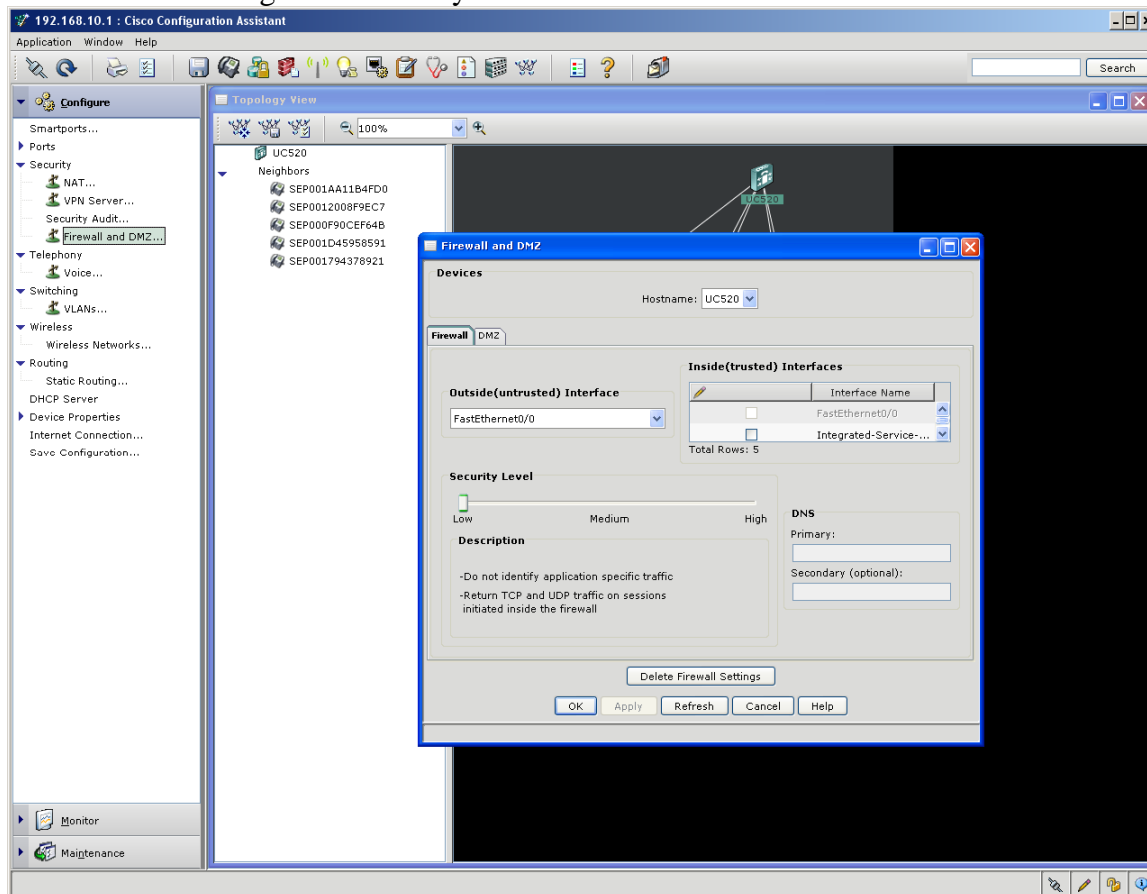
192.168.10.1 : Cisco Configuration Assistant

Application Window Help

Search

Configure

Smartports...
Ports
Security
NAT...
VPN Server...
Security Audit...
Firewall and DMZ...
Telephony
Voice...
Switching
VLANs...
Wireless
Wireless Networks...
Routing
Static Routing...
DHCP Server
Device Properties
Internet Connection...
Save Configuration...

Monitor

Maintenance

Topology View

100%

UC520
Neighbors
SEP001AA11B4FD0
SEP0012008F9EC7
SEP000F90CEF64B
SEP001D45958591
SEP001794378921

UC520

Firewall and DMZ

Devices

Hostname: UC520

Firewall DMZ

Outside(untrusted) Interface

FastEthernet0/0

Inside(trusted) Interfaces

| | Interface Name |
|---|---|
| | FastEthernet0/0 |
| | Integrated-Service-... |

Total Rows: 5

Security Level

Low Medium High

Description

-Do not identify application specific traffic
-Return TCP and UDP traffic on sessions initiated inside the firewall

DNS

Primary:

Secondary (optional):

Delete Firewall Settings

OK Apply Refresh Cancel Help